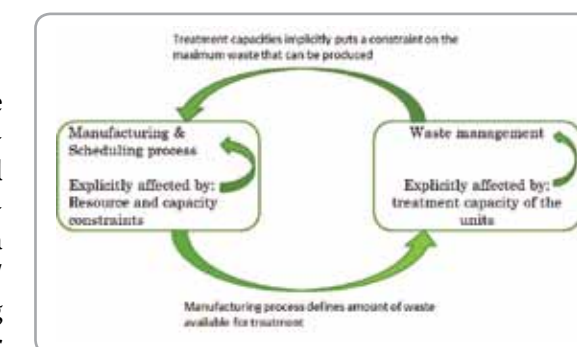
Treatment capacities implicitly puts a constraint on the maximum waste that can be produced

Manufacturing & Scheduling process

Explicitly affected by: Resource and capacity constraints

Waste management

Explicitly affected by: treatment capacity of the units

Manufacturing process defines amount of waste available for treatment